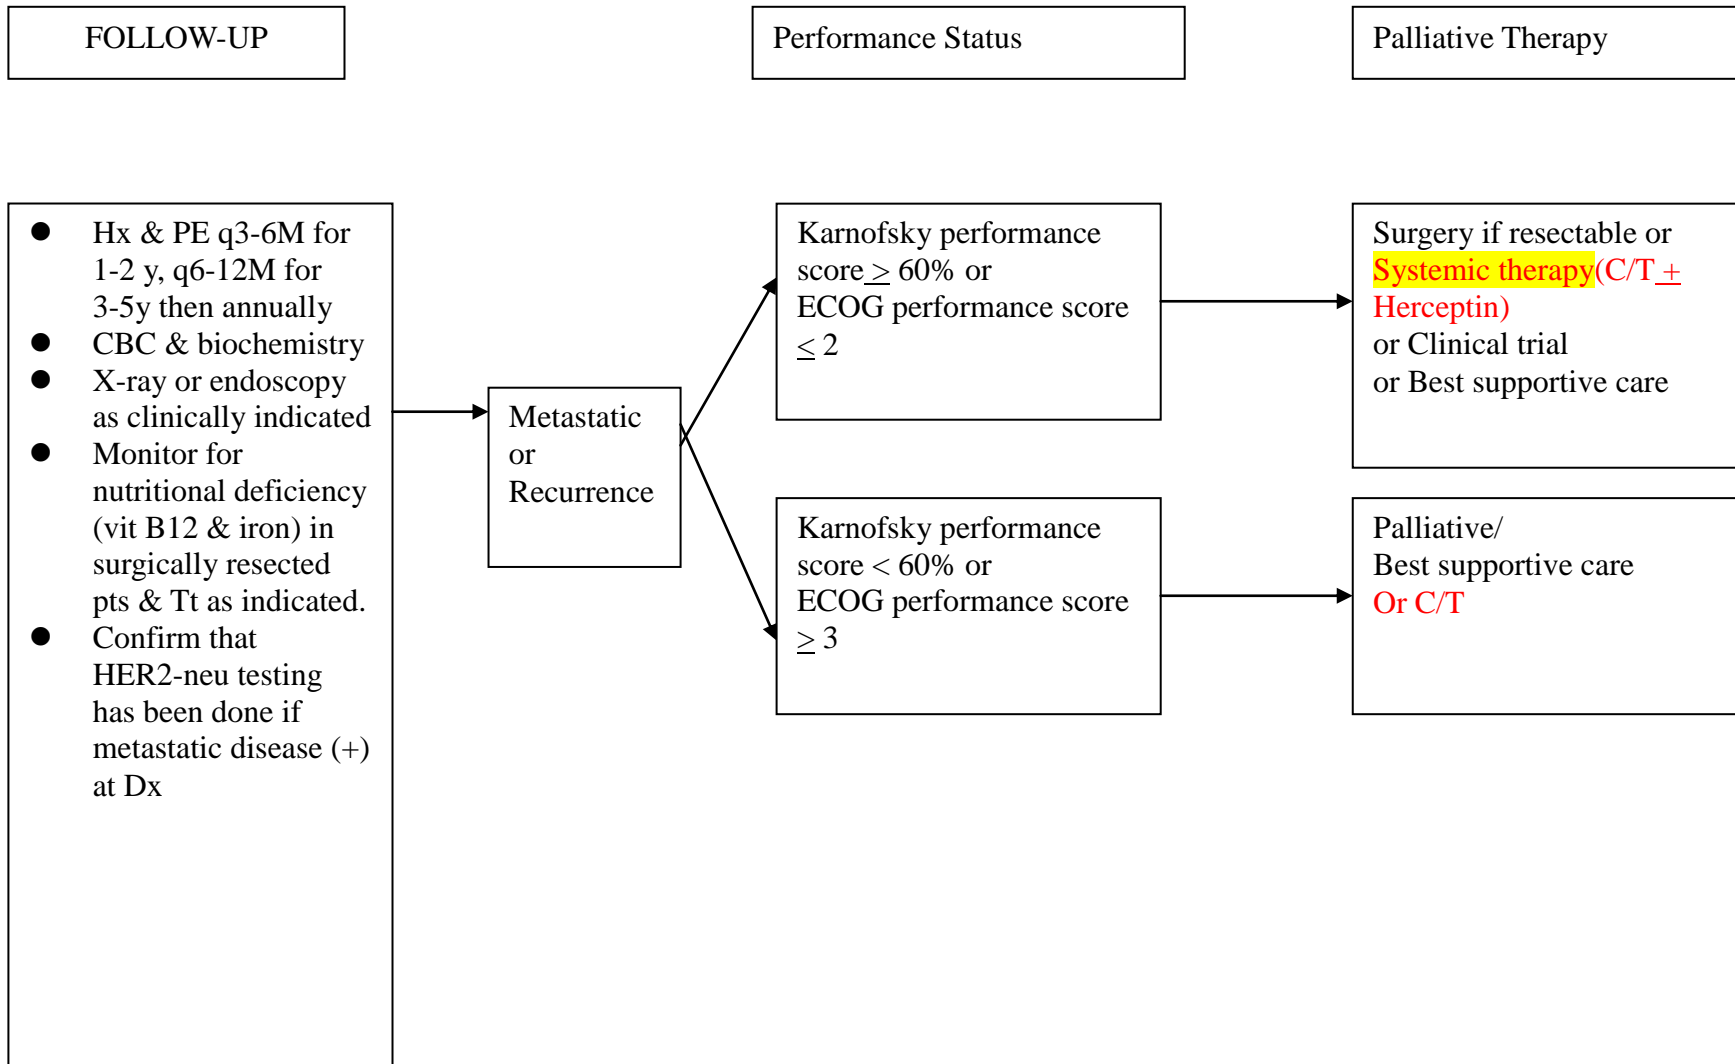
FOLLOW-UP

Performance Status

Palliative Therapy

- Hx & PE q3-6M for 1-2 y, q6-12M for 3-5y then annually
- CBC & biochemistry
- X-ray or endoscopy as clinically indicated
- Monitor for nutritional deficiency (vit B12 & iron) in surgically resected pts & Tt as indicated.
- Confirm that HER2-neu testing has been done if metastatic disease (+) at Dx

Metastatic or Recurrence

Karnofsky performance score $\geq$ 60% or ECOG performance score $\leq$ 2

Karnofsky performance score < 60% or ECOG performance score $\geq$ 3

Surgery if resectable or Systemic therapy(C/T $\pm$ Herceptin) or Clinical trial or Best supportive care

Palliative/ Best supportive care Or C/T